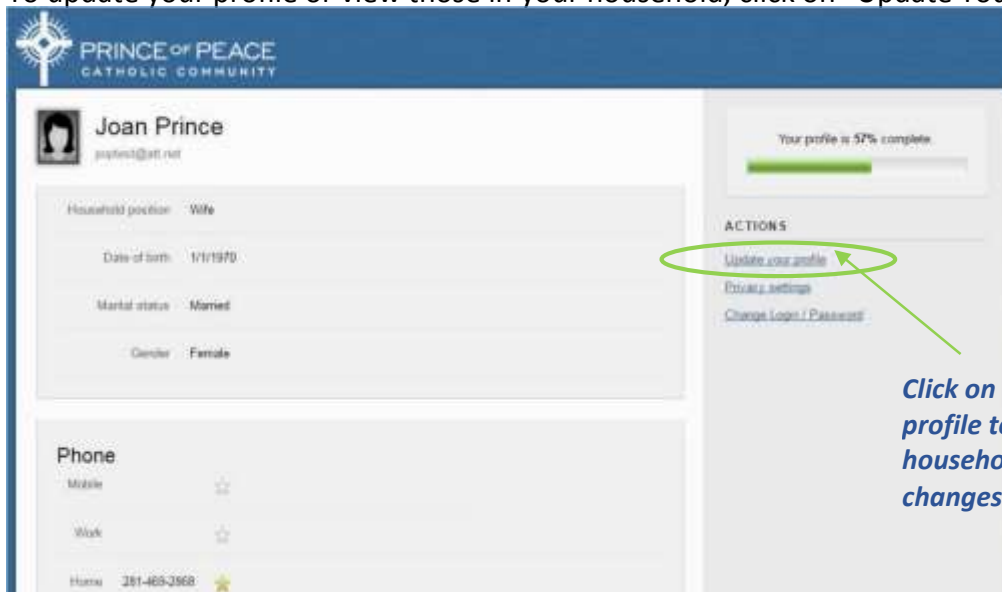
To update your profile or view those in your household, click on "Update You

PRINCE OF PEACE
CATHOLIC COMMUNITY

Joan Prince
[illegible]@att.net

Household position Wife

Date of birth 1/1/1970

Marital status Married

Gender Female

Phone

Mobile

Work

Home 281-469-2868

Your profile is 57% complete

ACTIONS

Update your profile

Privacy settings

Change Login / Password

Click on
profile t
househo
changes